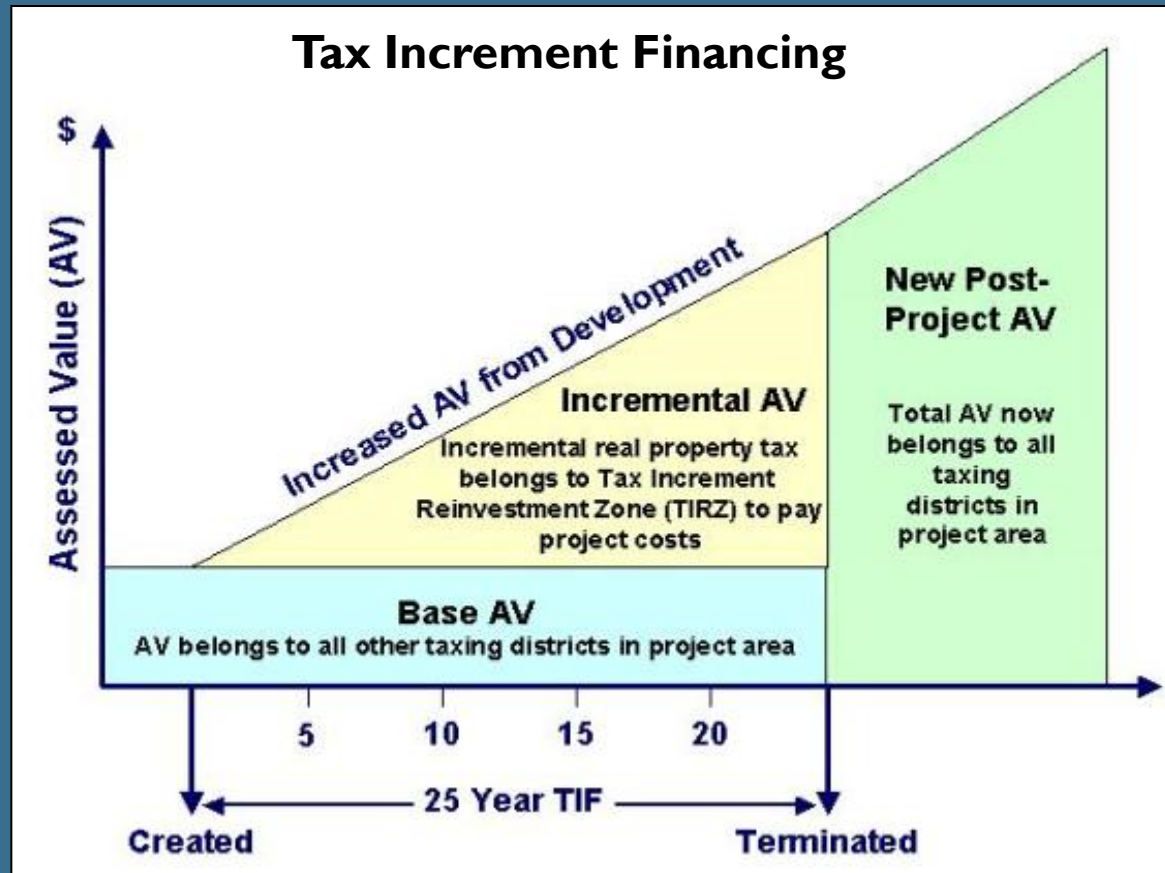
Tax Increment Financing

$

Assessed Value (AV)

Increased AV from Development

Incremental AV

Incremental real property tax belongs to Tax Increment Reinvestment Zone (TIRZ) to pay project costs

New Post-Project AV

Total AV now belongs to all taxing districts in project area

Base AV

AV belongs to all other taxing districts in project area

5

10

15

20

25 Year TIF

Created

Terminated